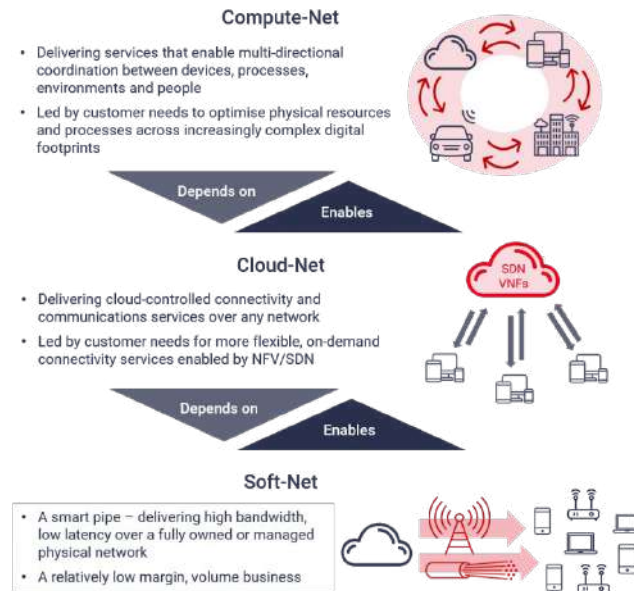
Compute-Net

• Delivering services that enable multi-directional coordination between devices, processes, environments and people

• Led by customer needs to optimise physical resources and processes across increasingly complex digital footprints

Depends on

Enables

Cloud-Net

SDN
VNFs

• Delivering cloud-controlled connectivity and communications services over any network

• Led by customer needs for more flexible, on-demand connectivity services enabled by NFV/SDN

Depends on

Enables

Soft-Net

• A smart pipe – delivering high bandwidth, low latency over a fully owned or managed physical network

• A relatively low margin, volume business